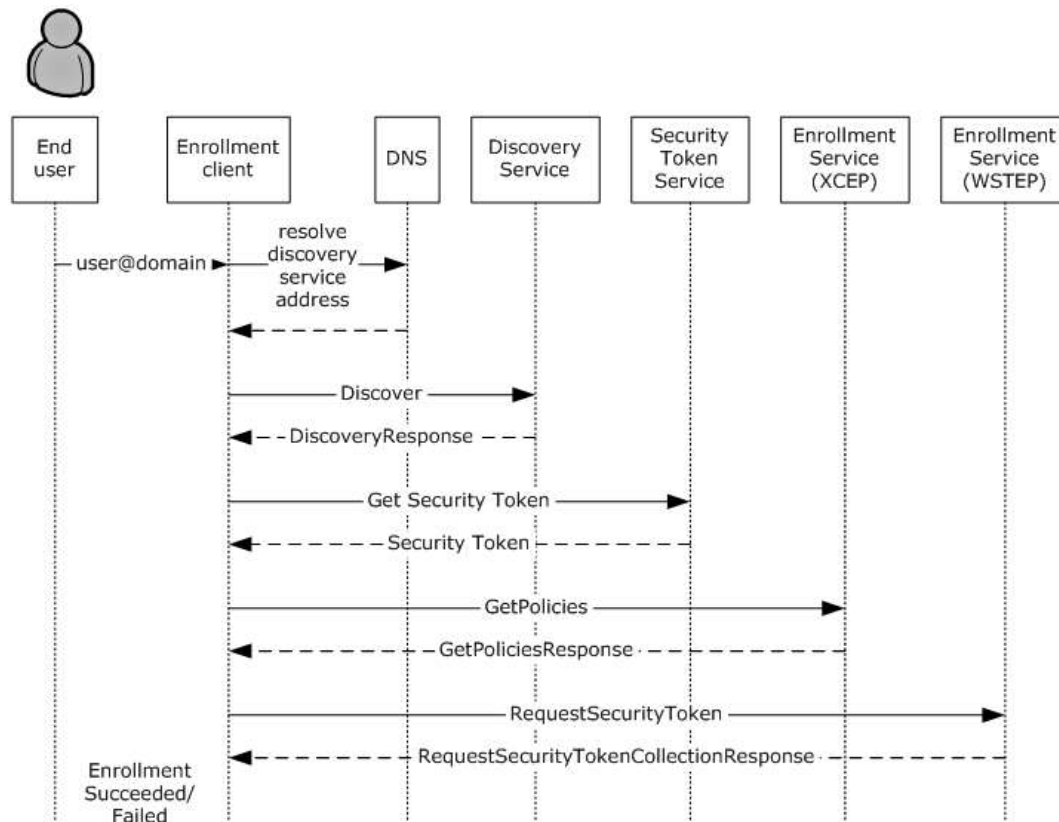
End user

Enrollment client

DNS

Discovery Service

Security Token Service

Enrollment Service (XCEP)

Enrollment Service (WSTEP)

user@domain

resolve discovery service address

Discover

DiscoveryResponse

Get Security Token

Security Token

GetPolicies

GetPoliciesResponse

RequestSecurityToken

RequestSecurityTokenCollectionResponse

Enrollment Succeeded/ Failed